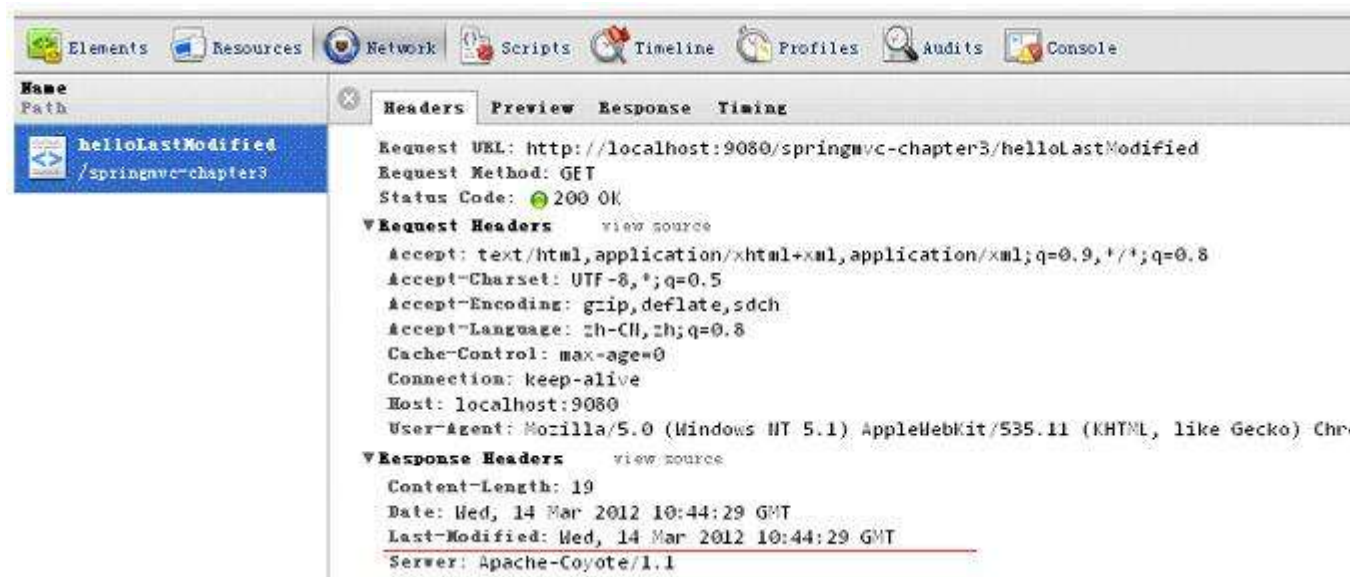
Elements Resources Network Scripts Timeline Profiles Audits Console

Name
Path

helloLastModified
/springmvc-chapter3

Headers Preview Response Timing

Request URL: http://localhost:9080/springmvc-chapter3/helloLastModified
Request Method: GET
Status Code: 200 OK

▼Request Headers view source
Accept: text/html,application/xhtml+xml,application/xml;q=0.9,*/*;q=0.8
Accept-Charset: UTF-8,*;q=0.5
Accept-Encoding: gzip,deflate,sdch
Accept-Language: zh-CN,zh;q=0.8
Cache-Control: max-age=0
Connection: keep-alive
Host: localhost:9080
User-Agent: Mozilla/5.0 (Windows NT 5.1) AppleWebKit/535.11 (KHTML, like Gecko) Chr

▼Response Headers view source
Content-Length: 19
Date: Wed, 14 Mar 2012 10:44:29 GMT
Last-Modified: Wed, 14 Mar 2012 10:44:29 GMT
Server: Apache-Coyote/1.1